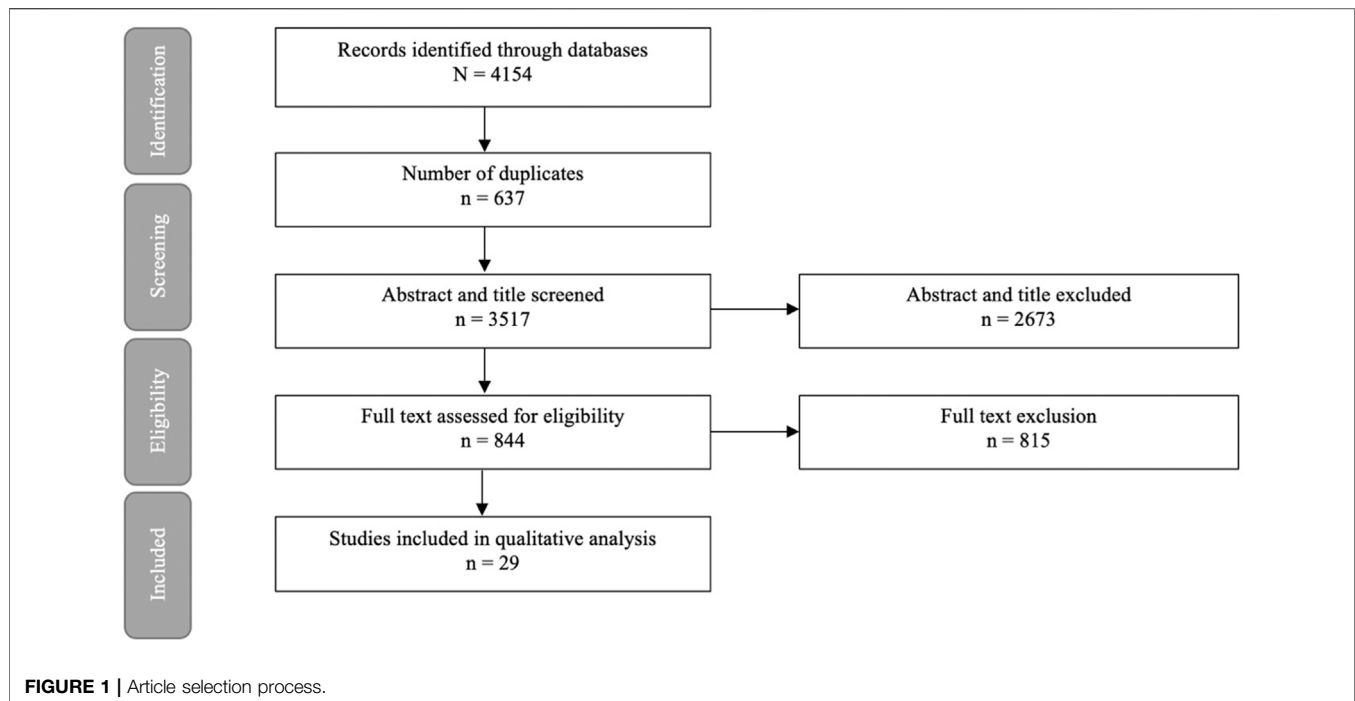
Identification

Screening

Eligibility

Included

Records identified through databases
N = 4154

Number of duplicates
n = 637

Abstract and title screened
n = 3517

Abstract and title excluded
n = 2673

Full text assessed for eligibility
n = 844

Full text exclusion
n = 815

Studies included in qualitative analysis
n = 29

FIGURE 1 | Article selection process.